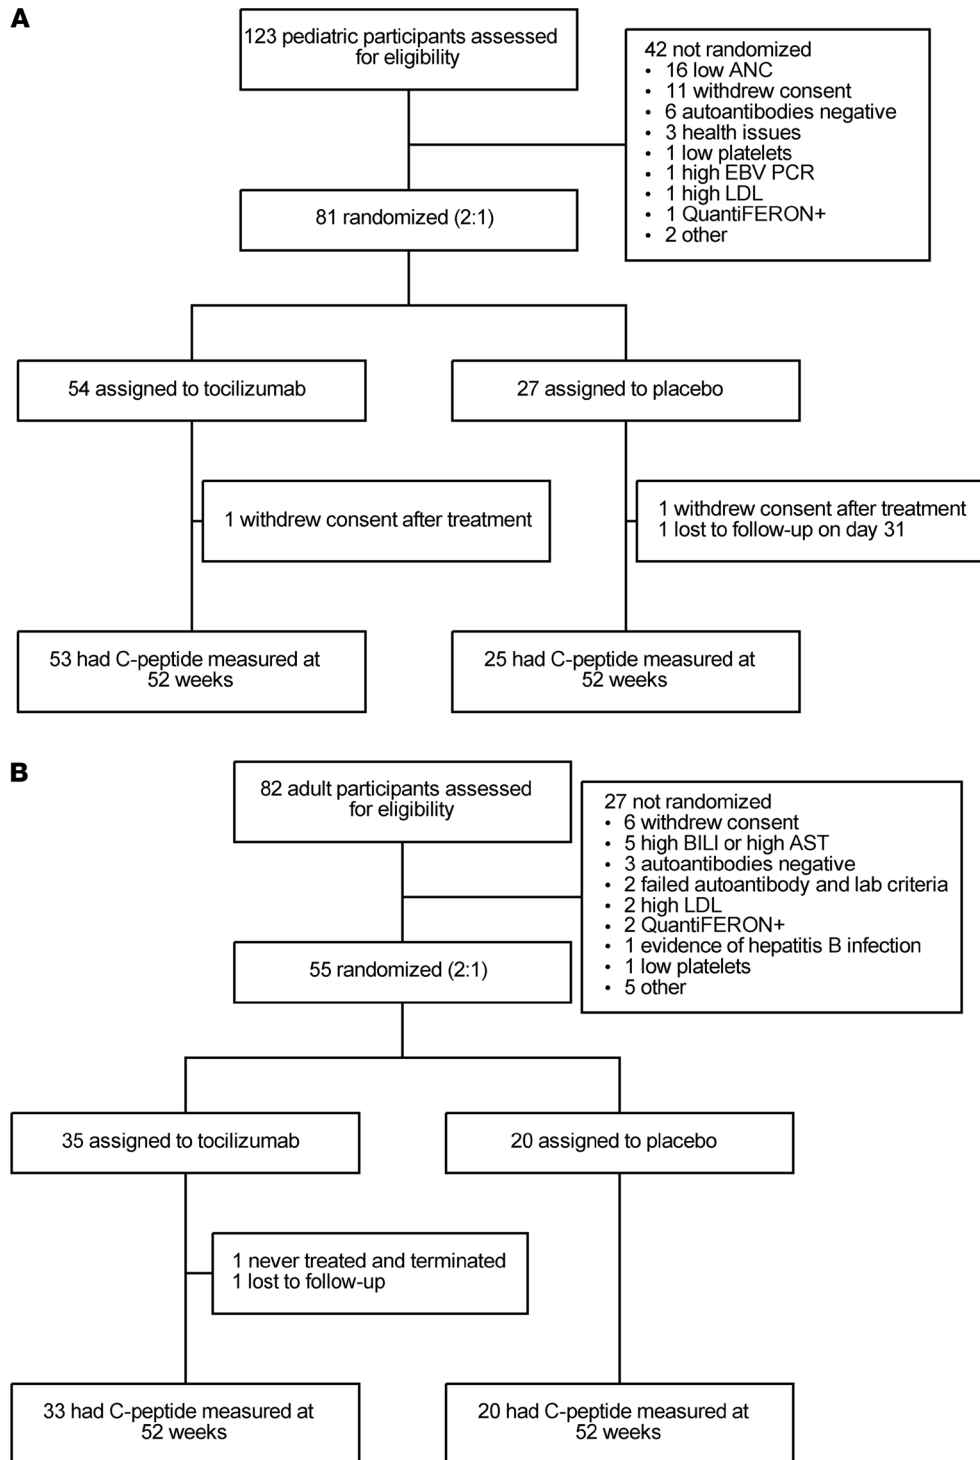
A

123 pediatric participants assessed for eligibility

42 not randomized
• 16 low ANC
• 11 withdrew consent
• 6 autoantibodies negative
• 3 health issues
• 1 low platelets
• 1 high EBV PCR
• 1 high LDL
• 1 QuantiFERON+
• 2 other

81 randomized (2:1)

54 assigned to tocilizumab

27 assigned to placebo

1 withdrew consent after treatment

1 withdrew consent after treatment
1 lost to follow-up on day 31

53 had C-peptide measured at 52 weeks

25 had C-peptide measured at 52 weeks

B

82 adult participants assessed for eligibility

27 not randomized
• 6 withdrew consent
• 5 high BILI or high AST
• 3 autoantibodies negative
• 2 failed autoantibody and lab criteria
• 2 high LDL
• 2 QuantiFERON+
• 1 evidence of hepatitis B infection
• 1 low platelets
• 5 other

55 randomized (2:1)

35 assigned to tocilizumab

20 assigned to placebo

1 never treated and terminated
1 lost to follow-up

33 had C-peptide measured at 52 weeks

20 had C-peptide measured at 52 weeks